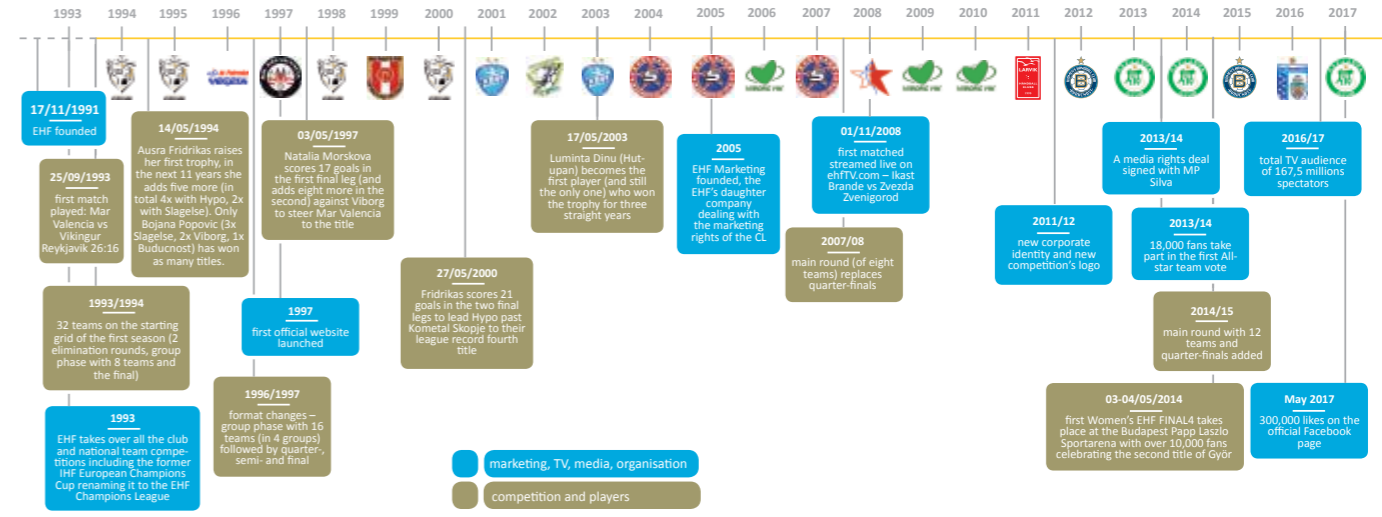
1993 1994 1995 1996 1997 1998 1999 2000 2001 2002 2003 2004 2005 2006 2007 2008 2009 2010 2011 2012 2013 2014 2015 2016 2017

17/11/1991
EHF founded

25/09/1993
first match played: Mar Valencia vs Vikingur Reykjavik 26:16

1993/1994
32 teams on the starting grid of the first season (2 elimination rounds, group phase with 8 teams and the final)

1993
EHF takes over all the club and national team competitions including the former IHF European Champions Cup renaming it to the EHF Champions League

14/05/1994
Ausra Fridrikas raises her first trophy, in the next 11 years she adds five more (in total 4x with Hypo, 2x with Slagelse). Only Bojana Popovic (3x Slagelse, 2x Viborg, 1x Buducnost) has won as many titles.

03/05/1997
Natalia Morskova scores 17 goals in the first final leg (and adds eight more in the second) against Viborg to steer Mar Valencia to the title

1997
first official website launched

1996/1997
format changes – group phase with 16 teams (in 4 groups) followed by quarter-, semi- and final

27/05/2000
Fridrikas scores 21 goals in the two final legs to lead Hypo past Kometal Skopje to their league record fourth title

17/05/2003
Luminta Dinu (Hut-upan) becomes the first player (and still the only one) who won the trophy for three straight years

2005
EHF Marketing founded, the EHF's daughter company dealing with the marketing rights of the CL

01/11/2008
first matched streamed live on ehfTV.com – Ikast Brande vs Zvezda Zvenigorod

2007/08
main round (of eight teams) replaces quarter-finals

2011/12
new corporate identity and new competition's logo

2013/14
A media rights deal signed with MP Silva

2013/14
18,000 fans take part in the first All-star team vote

2014/15
main round with 12 teams and quarter-finals added

03-04/05/2014
first Women's EHF FINAL4 takes place at the Budapest Papp Laszlo Sportarena with over 10,000 fans celebrating the second title of Györ

2016/17
total TV audience of 167,5 millions spectators

May 2017
300,000 likes on the official Facebook page

marketing, TV, media, organisation
competition and players